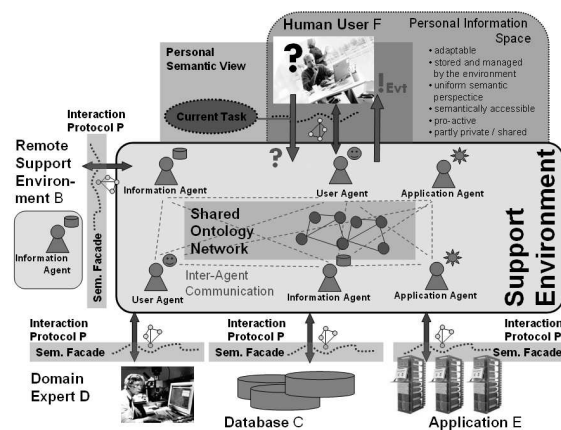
Human User F

Personal Information Space

• adaptable
• stored and managed by the environment
• uniform semantic perspective
• semantically accessible
• pro-active
• partly private / shared

Personal Semantic View

?

! Evt

Current Task

Interaction Protocol P

Remote Support Environment B

?

Information Agent

User Agent

Application Agent

Support Environment

Information Agent

Sem. Facade

Shared Ontology Network

Inter-Agent Communication

User Agent

Information Agent

Application Agent

Interaction Protocol P

Sem. Facade

Interaction Protocol P

Sem. Facade

Interaction Protocol P

Sem. Facade

Domain Expert D

Database C

Application E